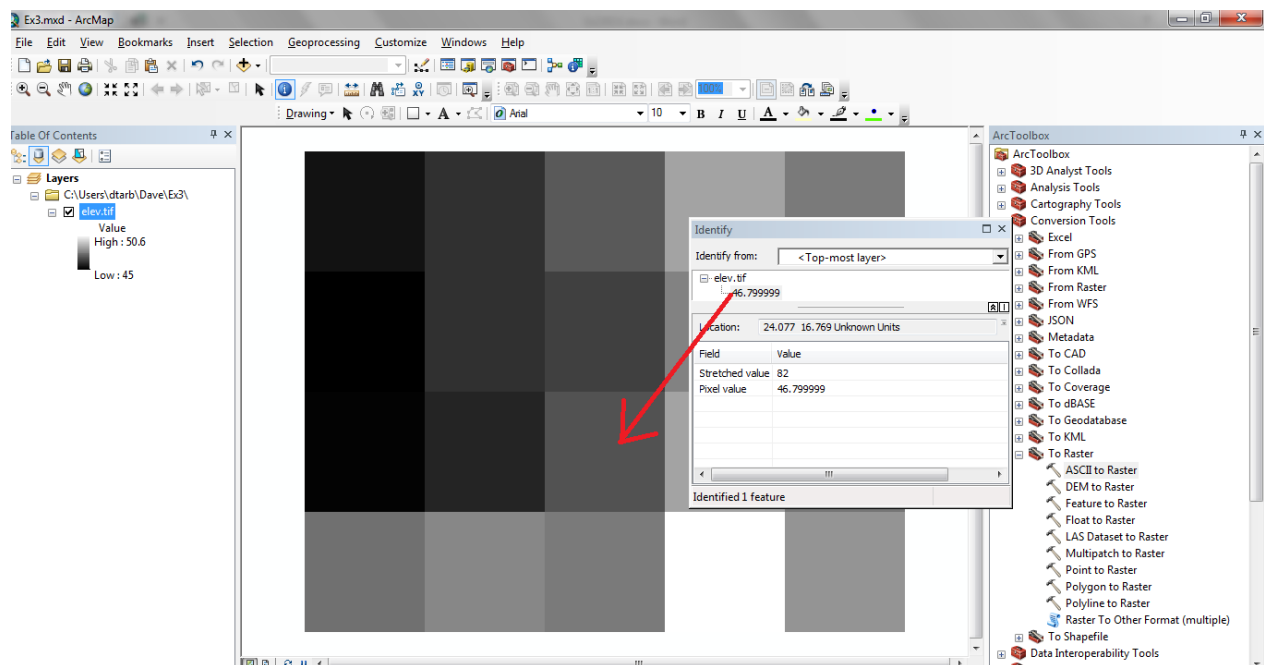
Ex3.mxd - ArcMap

File Edit View Bookmarks Insert Selection Geoprocessing Customize Windows Help

100%

Drawing Arial 10 B I U A

Table Of Contents

Layers
C:\Users\dtarb\Dave\Ex3\
elev.tif
Value
High : 50.6
Low : 45

Identify

Identify from: <Top-most layer>

elev.tif
46.799999

Location: 24.077 16.769 Unknown Units

| Field | Value |
|---|---|
| Stretched value | 82 |
| Pixel value | 46.799999 |

Identified 1 feature

ArcToolbox

ArcToolbox
3D Analyst Tools
Analysis Tools
Cartography Tools
Conversion Tools
Excel
From GPS
From KML
From Raster
From WFS
JSON
Metadata
To CAD
To Collada
To Coverage
To dBASE
To Geodatabase
To KML
To Raster
ASCII to Raster
DEM to Raster
Feature to Raster
Float to Raster
LAS Dataset to Raster
Multipatch to Raster
Point to Raster
Polygon to Raster
Polyline to Raster
Raster To Other Format (multiple)
To Shapefile
Data Interoperability Tools